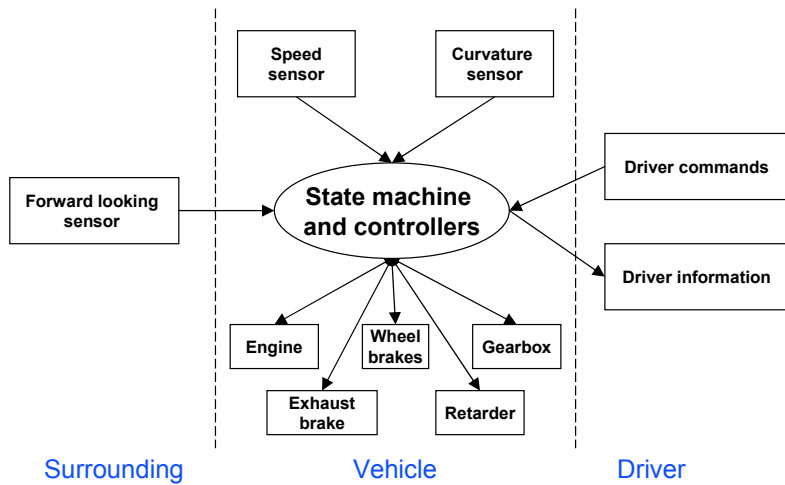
Speed sensor

Curvature sensor

Forward looking sensor

State machine and controllers

Driver commands

Driver information

Engine

Wheel brakes

Gearbox

Exhaust brake

Retarder

Surrounding

Vehicle

Driver